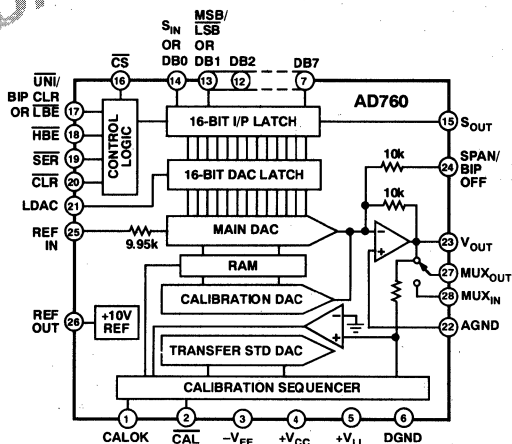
$S_{IN}$ OR DB0

$\overline{MSB}$/ $\overline{LSB}$ OR DB1

DB2

DB7

$\overline{CS}$

16

14

13

12

7

AD760

$\overline{UNI}$/ BIP CLR OR $\overline{LBE}$

17

$\overline{HBE}$

18

$\overline{SER}$

19

$\overline{CLR}$

20

LDAC

21

CONTROL LOGIC

16-BIT I/P LATCH

16-BIT DAC LATCH

15

$S_{OUT}$

10k

24

SPAN/ BIP OFF

10k

REF IN

25

9.95k

MAIN DAC

23

$V_{OUT}$

RAM

27

$MUX_{OUT}$

CALIBRATION DAC

28

$MUX_{IN}$

REF OUT

26

+10V REF

22

AGND

TRANSFER STD DAC

CALIBRATION SEQUENCER

1

2

3

4

5

6

CALOK

$\overline{CAL}$

$-V_{EE}$

$+V_{CC}$

$+V_{LL}$

DGND